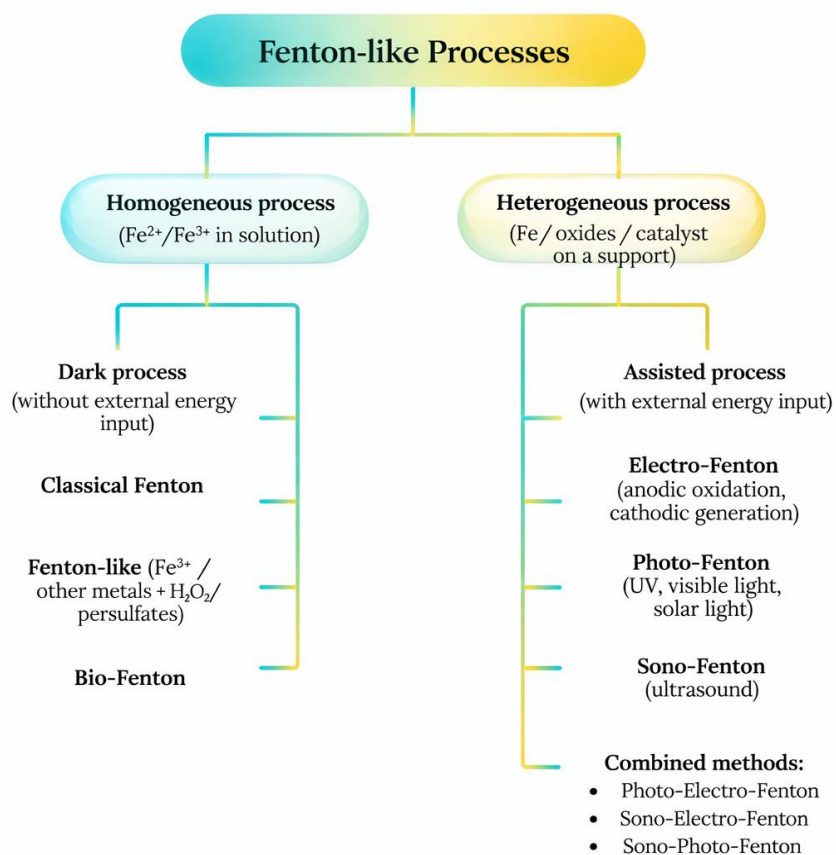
Fenton-like Processes

Homogeneous process
($Fe^{2+}$/$Fe^{3+}$ in solution)

Heterogeneous process
(Fe / oxides / catalyst on a support)

Dark process
(without external energy input)

Classical Fenton

Fenton-like ($Fe^{3+}$ / other metals + $H_2O_2$/ persulfates)

Bio-Fenton

Assisted process
(with external energy input)

Electro-Fenton
(anodic oxidation, cathodic generation)

Photo-Fenton
(UV, visible light, solar light)

Sono-Fenton
(ultrasound)

Combined methods:
• Photo-Electro-Fenton
• Sono-Electro-Fenton
• Sono-Photo-Fenton